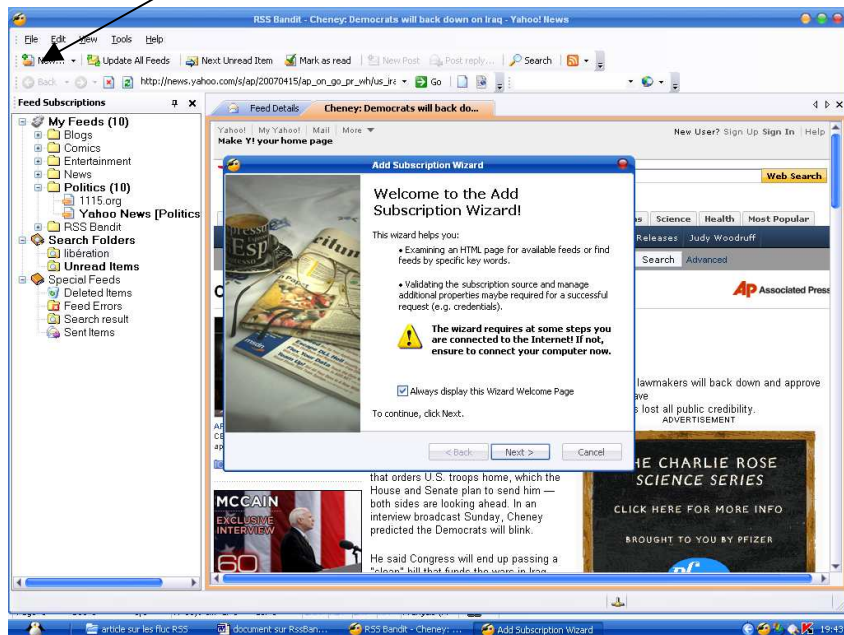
RSS Bandit - Cheney: Democrats will back down on Iraq - Yahoo! News

File Edit View Tools Help

New... Update All Feeds Next Unread Item Mark as read New Post Post reply... Search

Back http://news.yahoo.com/s/ap/20070415/ap_on_go_pr_wh/us_ira Go

Feed Subscriptions

My Feeds (10)
Blogs
Comics
Entertainment
News
Politics (10)
1115.org
Yahoo News [Politics
RSS Bandit
Search Folders
libération
Unread Items
Special Feeds
Deleted Items
Feed Errors
Search result
Sent Items

Feed Details Cheney: Democrats will back do...

Yahoo! My Yahoo! Mail More
Make Y! your home page

New User? Sign Up Sign In Help

Web Search

s Science Health Most Popular
Releases Judy Woodruff
Search Advanced

Associated Press

lawmakers will back down and approve
ave
s lost all public credibility.
ADVERTISEMENT

Add Subscription Wizard

Welcome to the Add Subscription Wizard!

This wizard helps you:

• Examining an HTML page for available feeds or find feeds by specific key words.

• Validating the subscription source and manage additional properties maybe required for a successful request (e.g. credentials).

The wizard requires at some steps you are connected to the Internet! If not, ensure to connect your computer now.

Always display this Wizard Welcome Page

To continue, click Next.

< Back Next > Cancel

that orders U.S. troops home, which the House and Senate plan to send him — both sides are looking ahead. In an interview broadcast Sunday, Cheney predicted the Democrats will blink.

He said Congress will end up passing a "clean" bill that funds the wars in Iraq

MCCAIN
EXCLUSIVE INTERVIEW
60

HE CHARLIE ROSE
SCIENCE SERIES
CLICK HERE FOR MORE INFO
BROUGHT TO YOU BY PFIZER

article sur les flux RSS document sur RssBan... RSS Bandit - Cheney: ... Add Subscription Wizard 19:43